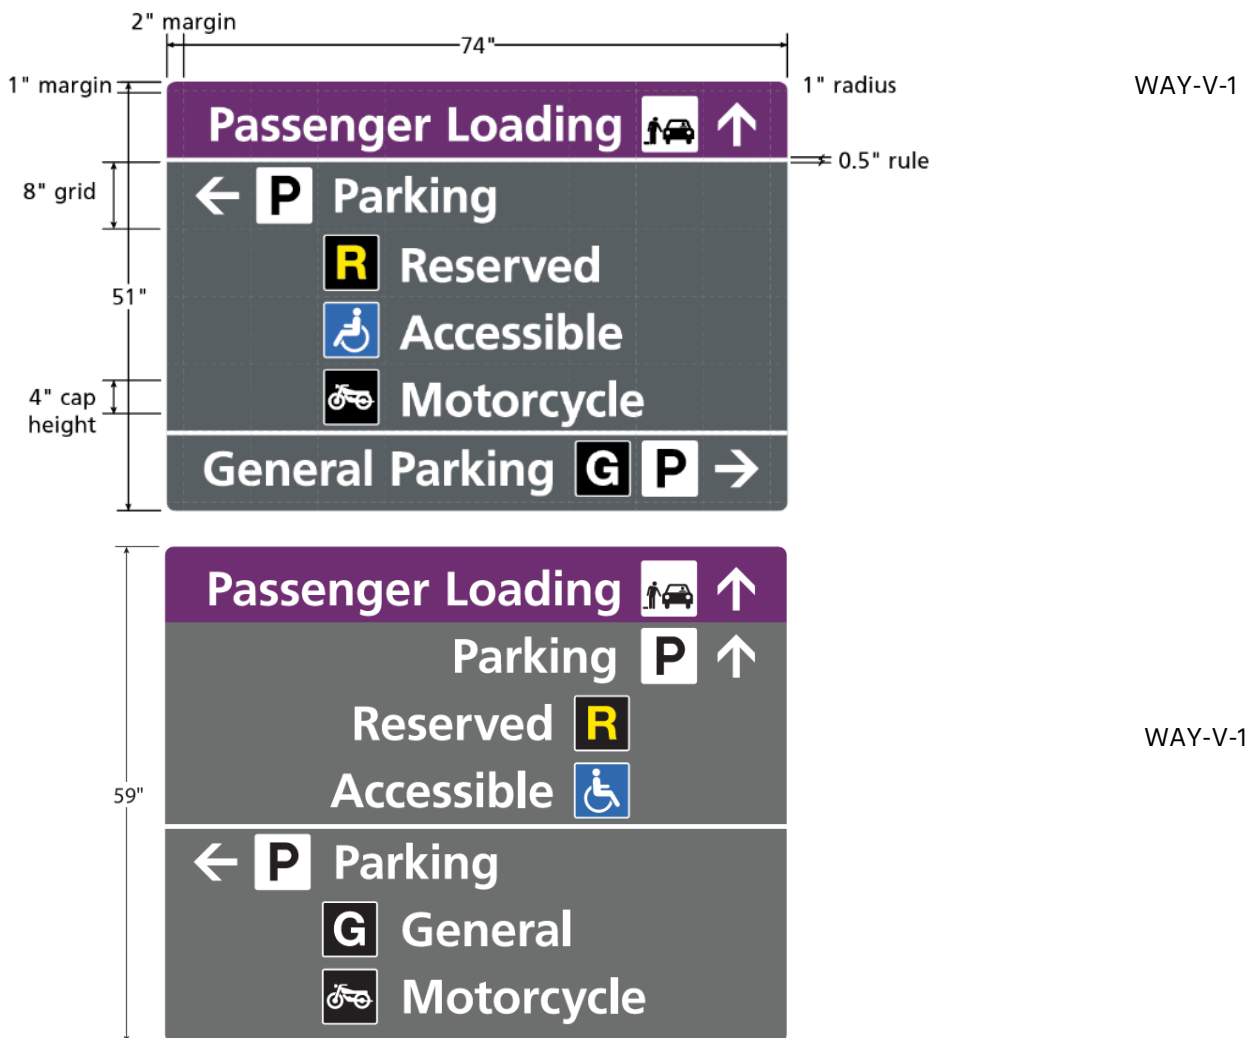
2" margin

74"

1" margin

1" radius

WAY-V-1

Passenger Loading ↑

0.5" rule

8" grid

← P Parking

R Reserved

51"

Accessible

4" cap height

Motorcycle

General Parking G P →

Passenger Loading ↑

Parking P ↑

Reserved R

WAY-V-1

59"

Accessible

← P Parking

G General

Motorcycle